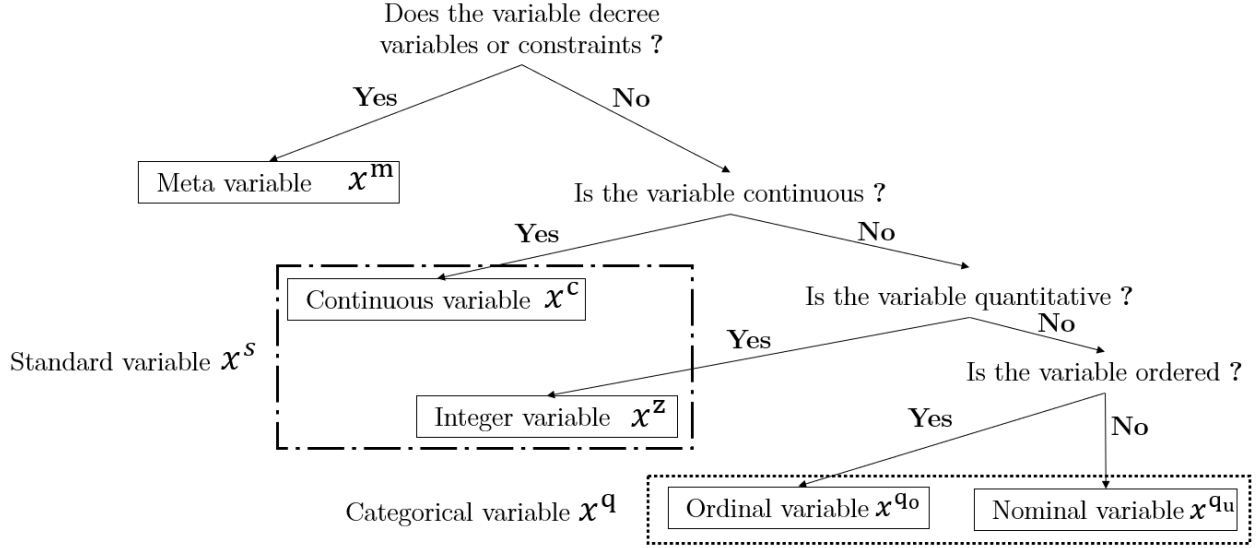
Does the variable decree variables or constraints ?

Yes

No

Meta variable $x^{\mathrm{m}}$

Is the variable continuous ?

Yes

No

Continuous variable $x^{\mathrm{c}}$

Is the variable quantitative ?

No

Standard variable $x^{s}$

Yes

Is the variable ordered ?

Integer variable $x^{\mathrm{z}}$

Yes

No

Categorical variable $x^{\mathrm{q}}$

Ordinal variable $x^{\mathrm{q_o}}$

Nominal variable $x^{\mathrm{q_u}}$